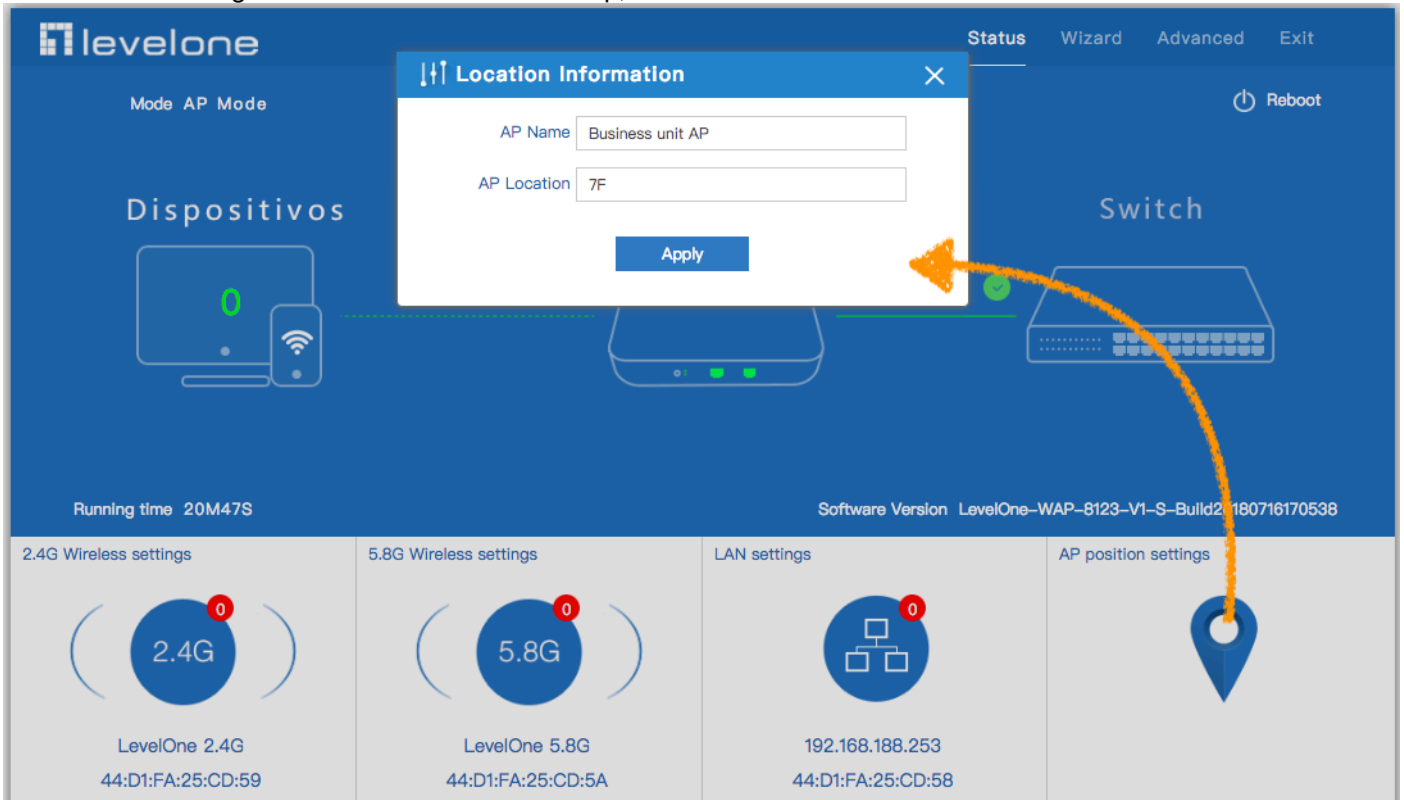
levelone

Status Wizard Advanced Exit

Mode AP Mode

Reboot

Location Information

AP Name Business unit AP

AP Location 7F

Apply

Dispositivos

0

Switch

Running time 20M47S

Software Version LevelOne-WAP-8123-V1-S-Build2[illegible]180716170538

2.4G Wireless settings

0

2.4G

LevelOne 2.4G

44:D1:FA:25:CD:59

5.8G Wireless settings

0

5.8G

LevelOne 5.8G

44:D1:FA:25:CD:5A

LAN settings

0

192.168.188.253

44:D1:FA:25:CD:58

AP position settings